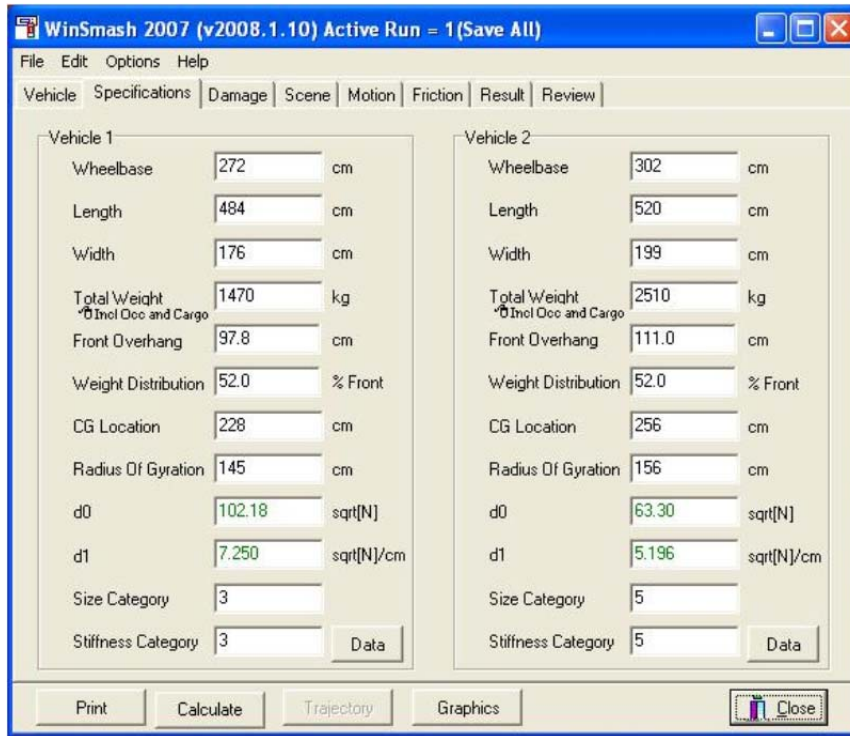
WinSmash 2007 (v2008.1.10) Active Run = 1(Save All)

File Edit Options Help

Vehicle | Specifications | Damage | Scene | Motion | Friction | Result | Review

Vehicle 1

| | | |
|---|---|---|
| Wheelbase | 272 | cm |
| Length | 484 | cm |
| Width | 176 | cm |
| Total Weight (Incl Occ and Cargo) | 1470 | kg |
| Front Overhang | 97.8 | cm |
| Weight Distribution | 52.0 | % Front |
| CG Location | 228 | cm |
| Radius Of Gyration | 145 | cm |
| d0 | 102.18 | sqrt[N] |
| d1 | 7.250 | sqrt[N]/cm |
| Size Category | 3 | |
| Stiffness Category | 3 | Data |

Vehicle 2

| | | |
|---|---|---|
| Wheelbase | 302 | cm |
| Length | 520 | cm |
| Width | 199 | cm |
| Total Weight (Incl Occ and Cargo) | 2510 | kg |
| Front Overhang | 111.0 | cm |
| Weight Distribution | 52.0 | % Front |
| CG Location | 256 | cm |
| Radius Of Gyration | 156 | cm |
| d0 | 63.30 | sqrt[N] |
| d1 | 5.196 | sqrt[N]/cm |
| Size Category | 5 | |
| Stiffness Category | 5 | Data |

Print Calculate Trajectory Graphics Close